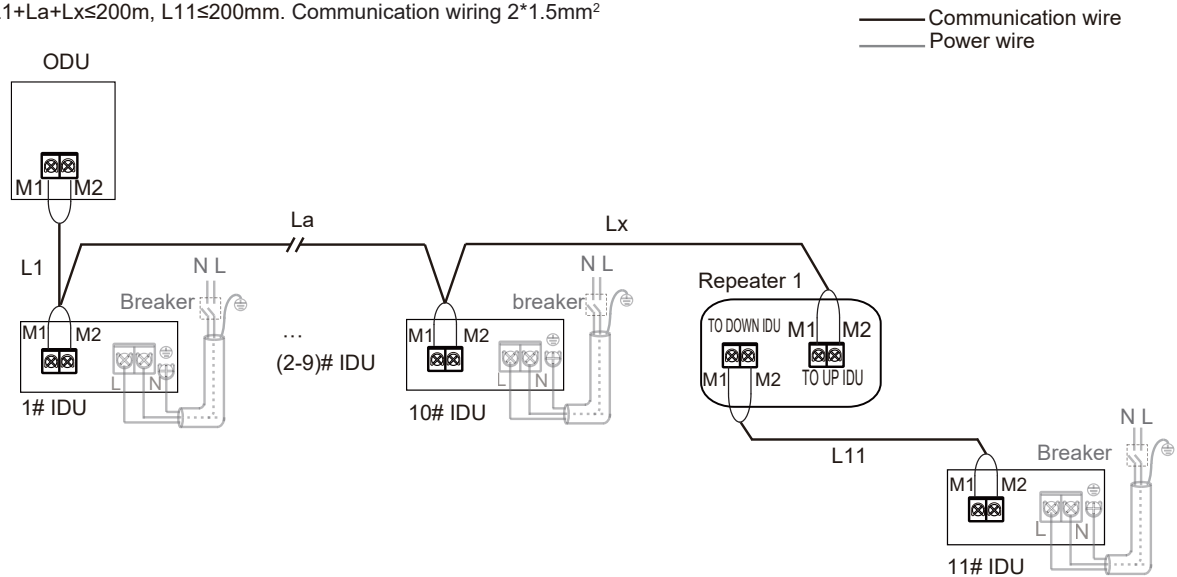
L1+La+Lx≤200m, L11≤200mm. Communication wiring 2*1.5mm$^2$

Communication wire
Power wire

ODU

M1 M2

La

Lx

L1

N L

N L

Repeater 1

Breaker

breaker

M1 M2

…

M1 M2

TO DOWN IDU

M1 M2

(2-9)# IDU

L N

L N

M1 M2

TO UP IDU

1# IDU

10# IDU

N L

L11

Breaker

M1 M2

L N

11# IDU